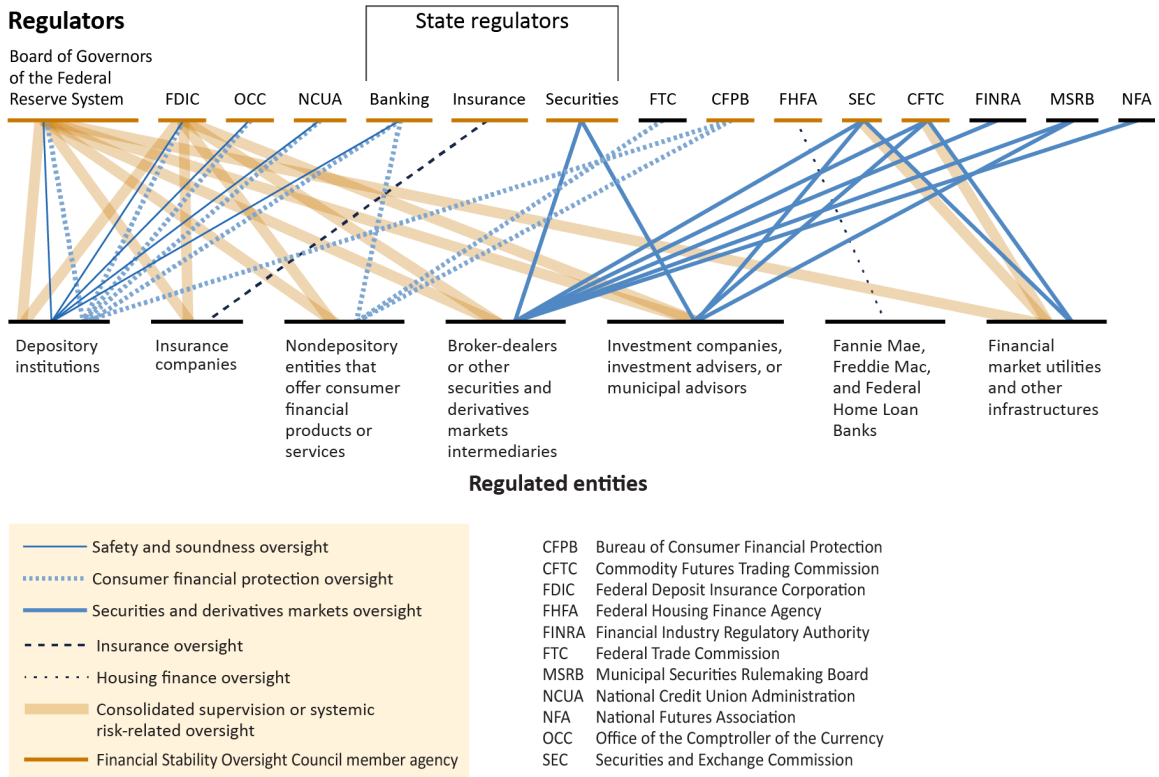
Regulators

State regulators

Board of Governors of the Federal Reserve System FDIC OCC NCUA Banking Insurance Securities FTC CFPB FHFA SEC CFTC FINRA MSRB NFA

Depository institutions

Insurance companies

Nondepository entities that offer consumer financial products or services

Broker-dealers or other securities and derivatives markets intermediaries

Investment companies, investment advisers, or municipal advisors

Fannie Mae, Freddie Mac, and Federal Home Loan Banks

Financial market utilities and other infrastructures

Regulated entities

Safety and soundness oversight
Consumer financial protection oversight
Securities and derivatives markets oversight
Insurance oversight
Housing finance oversight
Consolidated supervision or systemic risk-related oversight
Financial Stability Oversight Council member agency

| | |
|---|---|
| CFPB | Bureau of Consumer Financial Protection |
| CFTC | Commodity Futures Trading Commission |
| FDIC | Federal Deposit Insurance Corporation |
| FHFA | Federal Housing Finance Agency |
| FINRA | Financial Industry Regulatory Authority |
| FTC | Federal Trade Commission |
| MSRB | Municipal Securities Rulemaking Board |
| NCUA | National Credit Union Administration |
| NFA | National Futures Association |
| OCC | Office of the Comptroller of the Currency |
| SEC | Securities and Exchange Commission |